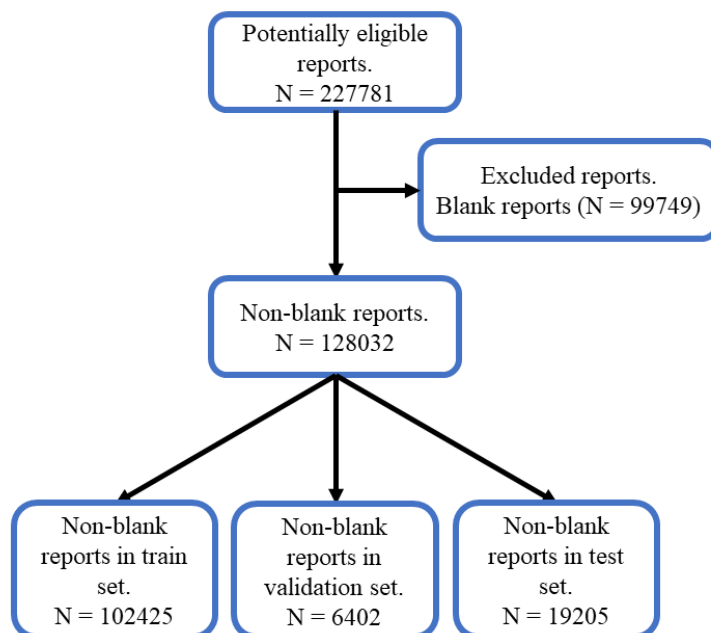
Potentially eligible reports.
N = 227781

Excluded reports.
Blank reports (N = 99749)

Non-blank reports.
N = 128032

Non-blank reports in train set.
N = 102425

Non-blank reports in validation set.
N = 6402

Non-blank reports in test set.
N = 19205